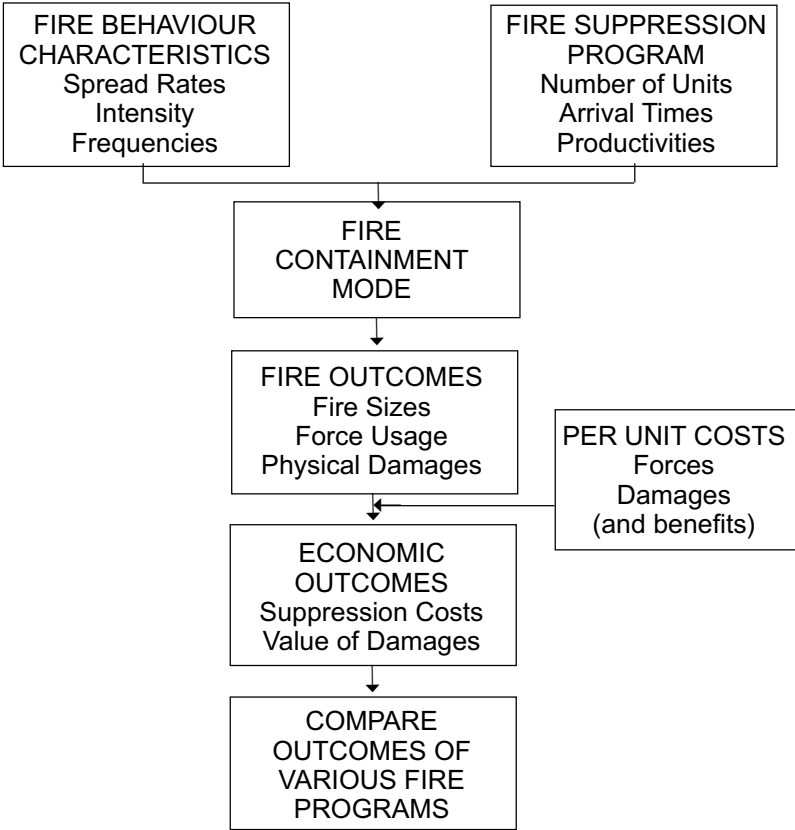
FIRE BEHAVIOUR CHARACTERISTICS
Spread Rates
Intensity
Frequencies

FIRE SUPPRESSION PROGRAM
Number of Units
Arrival Times
Productivities

FIRE CONTAINMENT MODE

FIRE OUTCOMES
Fire Sizes
Force Usage
Physical Damages

PER UNIT COSTS
Forces
Damages
(and benefits)

ECONOMIC OUTCOMES
Suppression Costs
Value of Damages

COMPARE OUTCOMES OF VARIOUS FIRE PROGRAMS